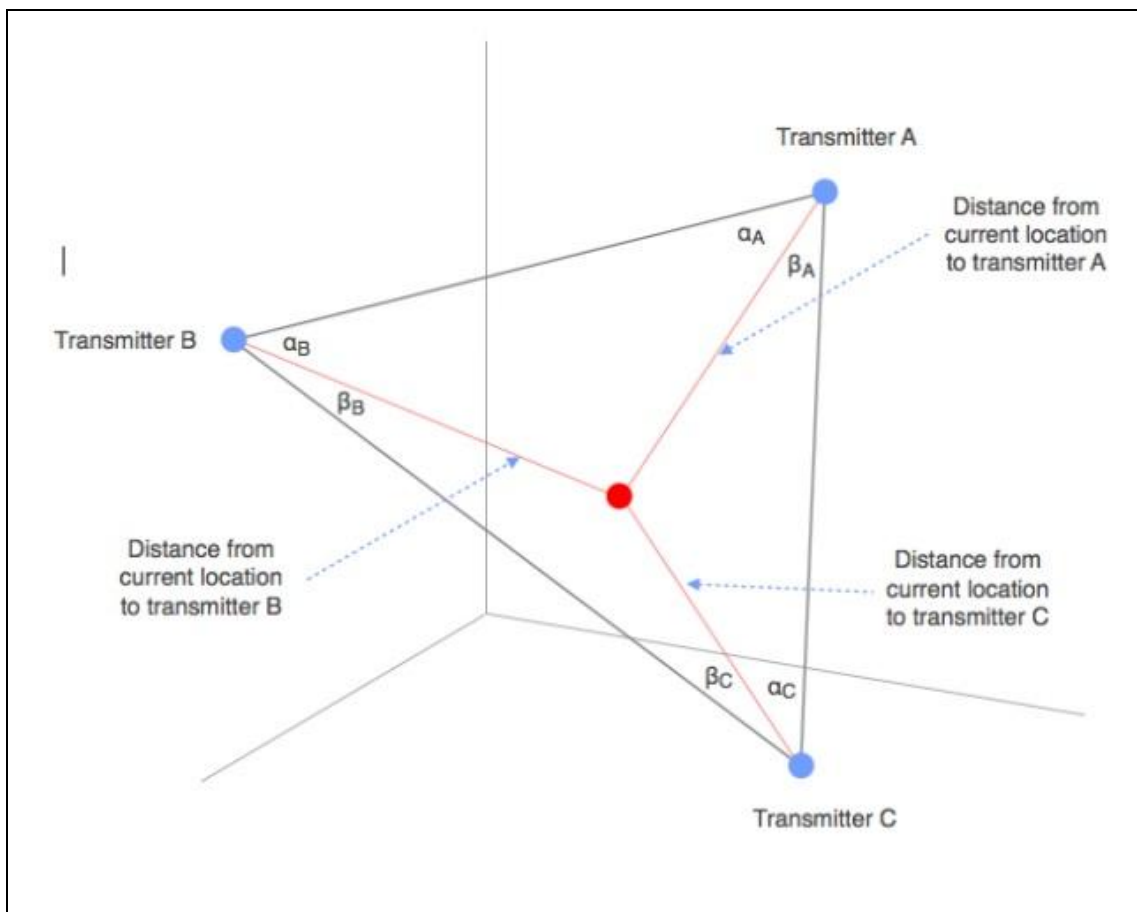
Transmitter A

Distance from current location to transmitter A

$\alpha_A$

$\beta_A$

Transmitter B

$\alpha_B$

$\beta_B$

Distance from current location to transmitter B

Distance from current location to transmitter C

$\beta_C$

$\alpha_C$

Transmitter C